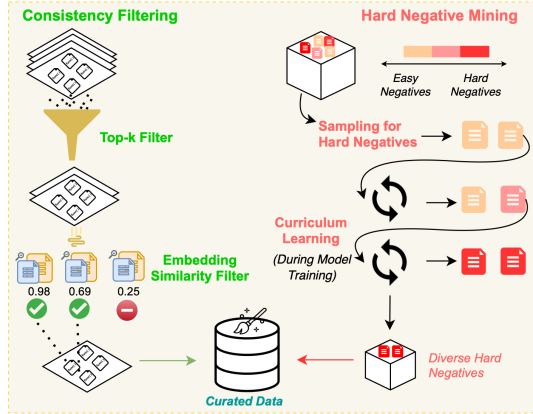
Consistency Filtering

Top-k Filter

Embedding Similarity Filter

0.98 0.69 0.25

Curated Data

Hard Negative Mining

Easy Negatives

Hard Negatives

Sampling for Hard Negatives

Curriculum Learning (During Model Training)

Diverse Hard Negatives